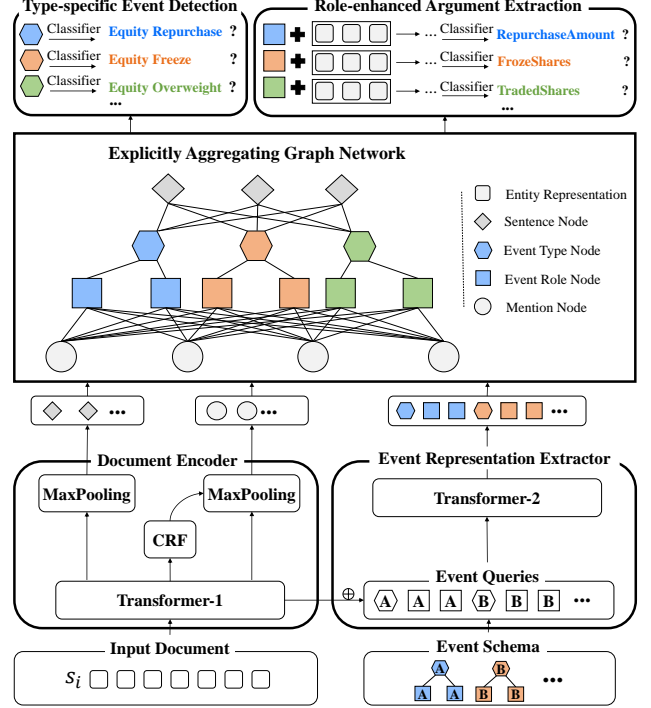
Type-specific Event Detection

Classifier Equity Repurchase ?

Classifier Equity Freeze ?

Classifier Equity Overweight ?

...

Role-enhanced Argument Extraction

... Classifier RepurchaseAmount ?

... Classifier FrozeShares ?

... Classifier TradedShares ?

...

Explicitly Aggregating Graph Network

Entity Representation

Sentence Node

Event Type Node

Event Role Node

Mention Node

•••

•••

•••

Document Encoder

MaxPooling

MaxPooling

CRF

Transformer-1

Event Representation Extractor

Transformer-2

Event Queries

A A A B B B •••

$\oplus$

Input Document

$s_i$

Event Schema

A A A B B B •••